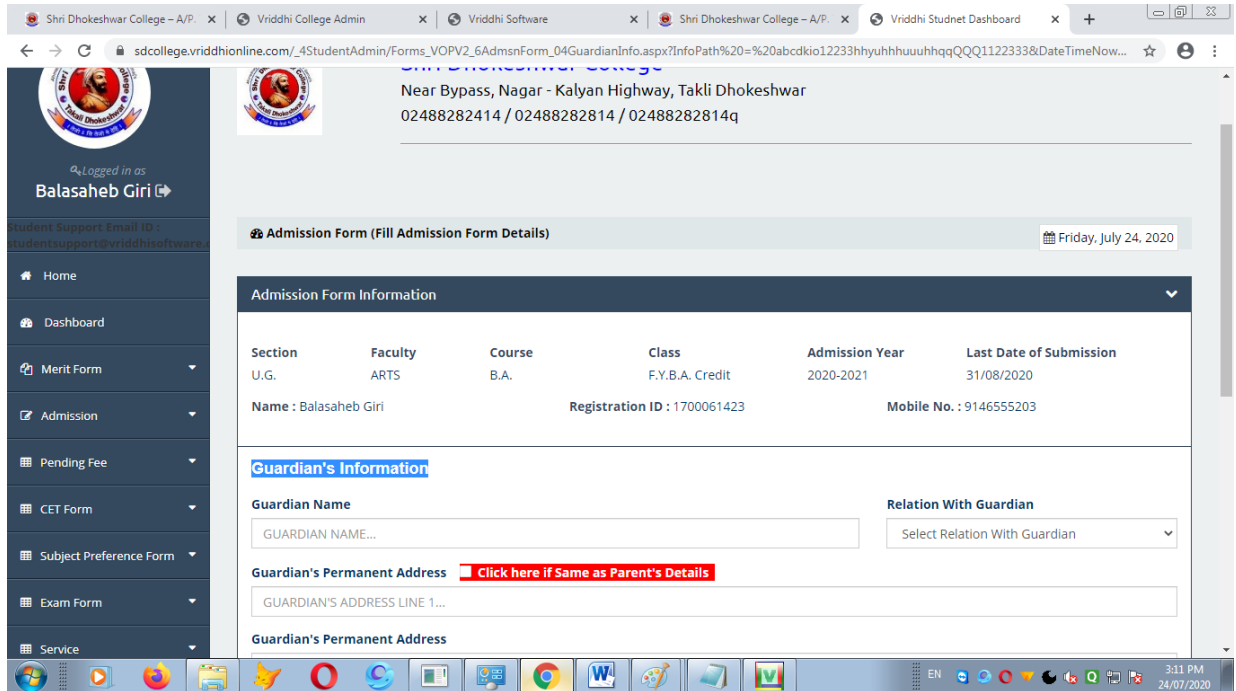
Shri Dhokeshwar College – A/P. × | Vriddhi College Admin × | Vriddhi Software × | Shri Dhokeshwar College – A/P. × | Vriddhi Studnet Dashboard × | +

sdcollege.vriddhionline.com/_4StudentAdmin/Forms_VOPV2_6AdmsnForm_04GuardianInfo.aspx?InfoPath%20=%20abcdkio12233hhyuhhhuuuhhqqQQQ1122333&DateTimeNow...

Logged in as
Balasaheb Giri

Student Support Email ID :
studentsupport@vriddhisoftware.c

Home
Dashboard
Merit Form
Admission
Pending Fee
CET Form
Subject Preference Form
Exam Form
Service

Near Bypass, Nagar - Kalyan Highway, Takli Dhokeshwar
02488282414 / 02488282814 / 02488282814q

Admission Form (Fill Admission Form Details)
Friday, July 24, 2020

Admission Form Information

| Section | Faculty | Course | Class | Admission Year | Last Date of Submission |
|---|---|---|---|---|---|
| U.G. | ARTS | B.A. | F.Y.B.A. Credit | 2020-2021 | 31/08/2020 |

Name : Balasaheb Giri
Registration ID : 1700061423
Mobile No. : 9146555203

Guardian's Information

Guardian Name
GUARDIAN NAME...
Relation With Guardian
Select Relation With Guardian

Guardian's Permanent Address
Click here if Same as Parent's Details
GUARDIAN'S ADDRESS LINE 1...

Guardian's Permanent Address

EN
3:11 PM
24/07/2020